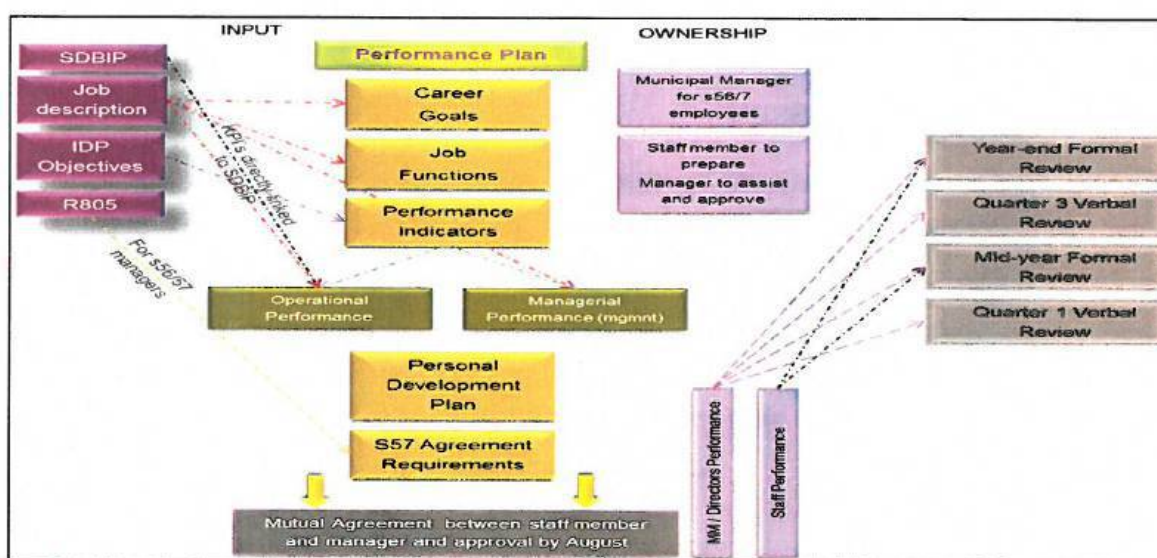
INPUT

OWNERSHIP

SDBIP

Job description

IDP Objectives

R805

Performance Plan

Career Goals

Job Functions

Performance Indicators

KPI's directly linked to SDBIP

For s56/57 managers

Municipal Manager for s56/7 employees

Staff member to prepare Manager to assist and approve

Year-end Formal Review

Quarter 3 Verbal Review

Mid-year Formal Review

Quarter 1 Verbal Review

Operational Performance

Managerial Performance (mgmnt)

Personal Development Plan

S57 Agreement Requirements

MM / Directors Performance

Staff Performance

Mutual Agreement between staff member and manager and approval by August